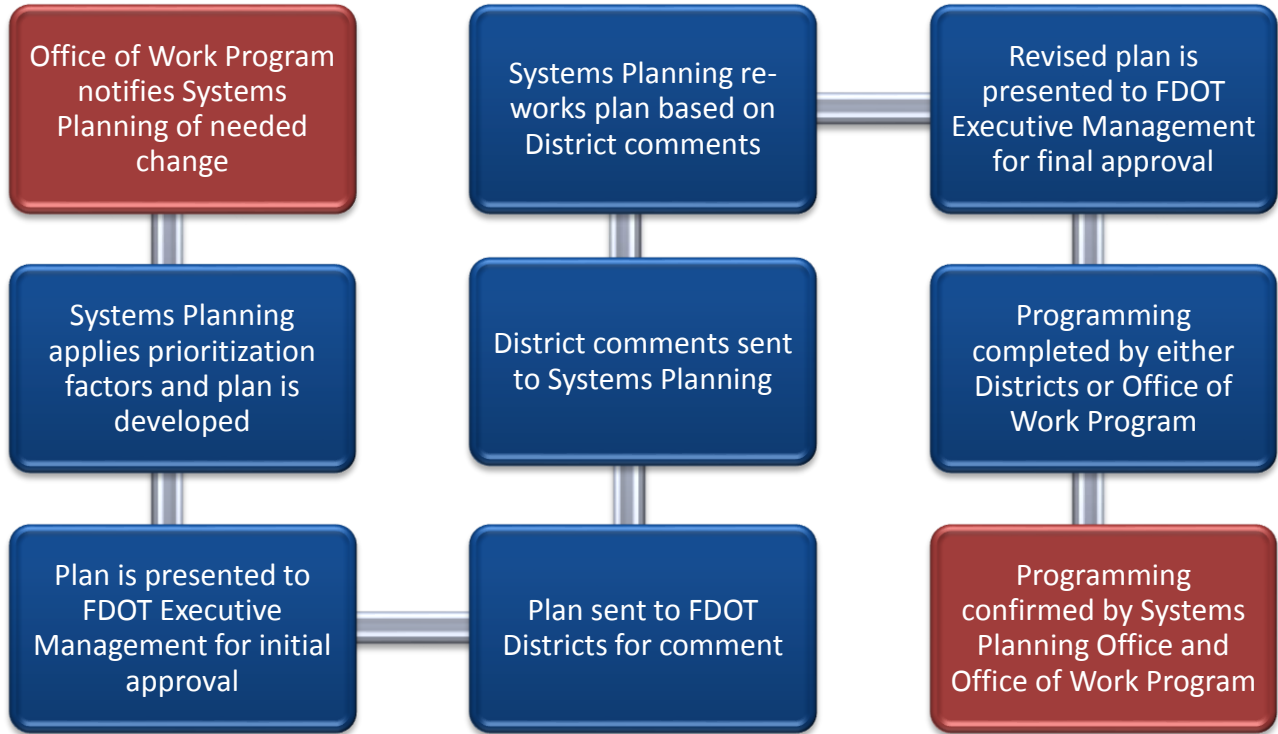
Office of Work Program notifies Systems Planning of needed change

Systems Planning applies prioritization factors and plan is developed

Plan is presented to FDOT Executive Management for initial approval

Plan sent to FDOT Districts for comment

District comments sent to Systems Planning

Systems Planning reworks plan based on District comments

Revised plan is presented to FDOT Executive Management for final approval

Programming completed by either Districts or Office of Work Program

Programming confirmed by Systems Planning Office and Office of Work Program